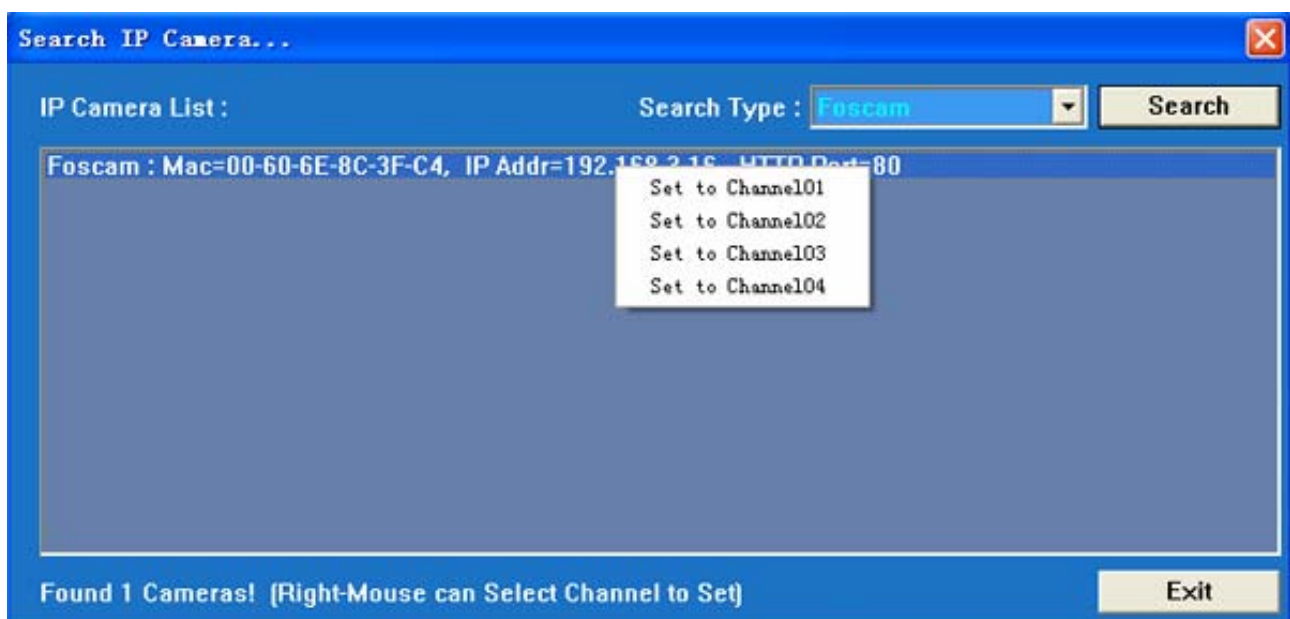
Search IP Camera...

IP Camera List :

Search Type : Foscam

Search

Foscam : Mac=00-60-6E-8C-3F-C4, IP Addr=192.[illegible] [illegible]80

Set to Channel01
Set to Channel02
Set to Channel03
Set to Channel04

Found 1 Cameras! (Right-Mouse can Select Channel to Set)

Exit